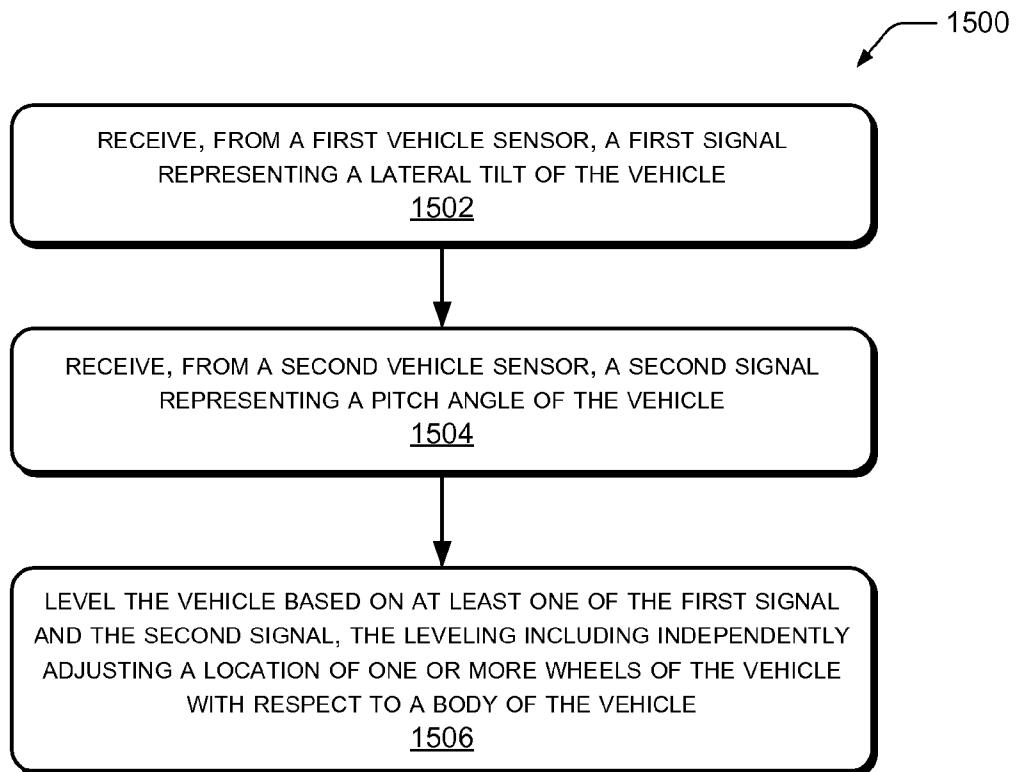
1500

RECEIVE, FROM A FIRST VEHICLE SENSOR, A FIRST SIGNAL REPRESENTING A LATERAL TILT OF THE VEHICLE
1502

RECEIVE, FROM A SECOND VEHICLE SENSOR, A SECOND SIGNAL REPRESENTING A PITCH ANGLE OF THE VEHICLE
1504

LEVEL THE VEHICLE BASED ON AT LEAST ONE OF THE FIRST SIGNAL AND THE SECOND SIGNAL, THE LEVELING INCLUDING INDEPENDENTLY ADJUSTING A LOCATION OF ONE OR MORE WHEELS OF THE VEHICLE WITH RESPECT TO A BODY OF THE VEHICLE
1506